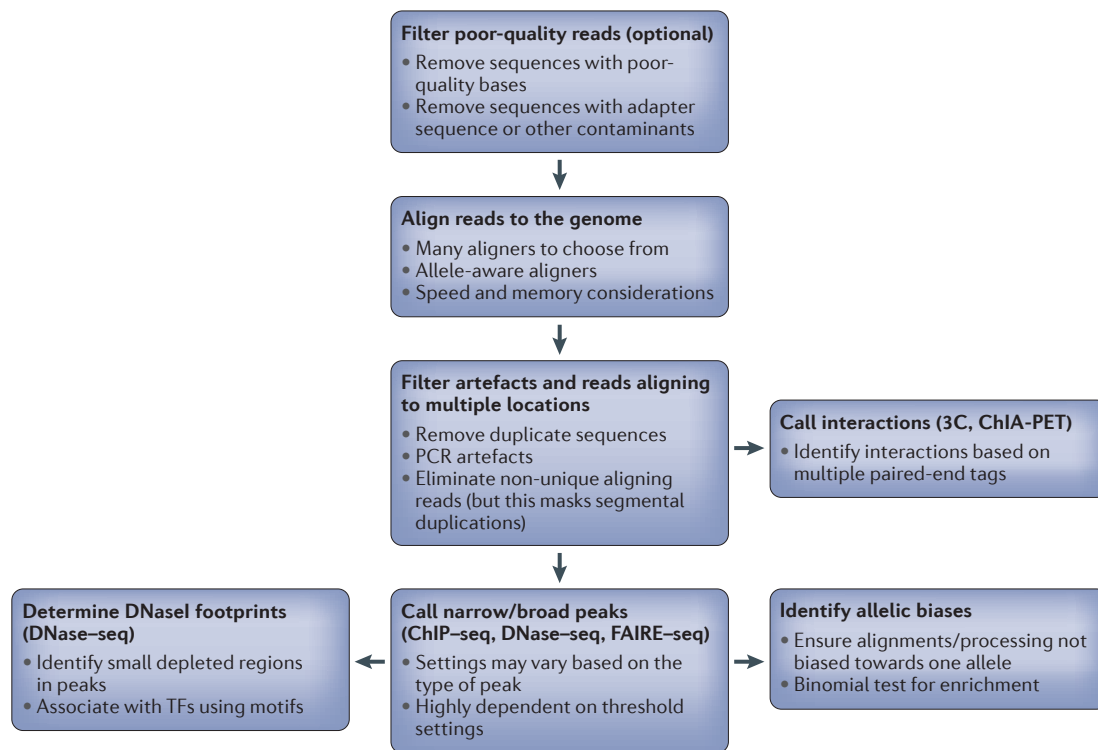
**Filter poor-quality reads (optional)**
• Remove sequences with poor-quality bases
• Remove sequences with adapter sequence or other contaminants

**Align reads to the genome**
• Many aligners to choose from
• Allele-aware aligners
• Speed and memory considerations

**Filter artefacts and reads aligning to multiple locations**
• Remove duplicate sequences
• PCR artefacts
• Eliminate non-unique aligning reads (but this masks segmental duplications)

**Call interactions (3C, ChIA-PET)**
• Identify interactions based on multiple paired-end tags

**Determine DNaseI footprints (DNase–seq)**
• Identify small depleted regions in peaks
• Associate with TFs using motifs

**Call narrow/broad peaks (ChIP–seq, DNase–seq, FAIRE–seq)**
• Settings may vary based on the type of peak
• Highly dependent on threshold settings

**Identify allelic biases**
• Ensure alignments/processing not biased towards one allele
• Binomial test for enrichment